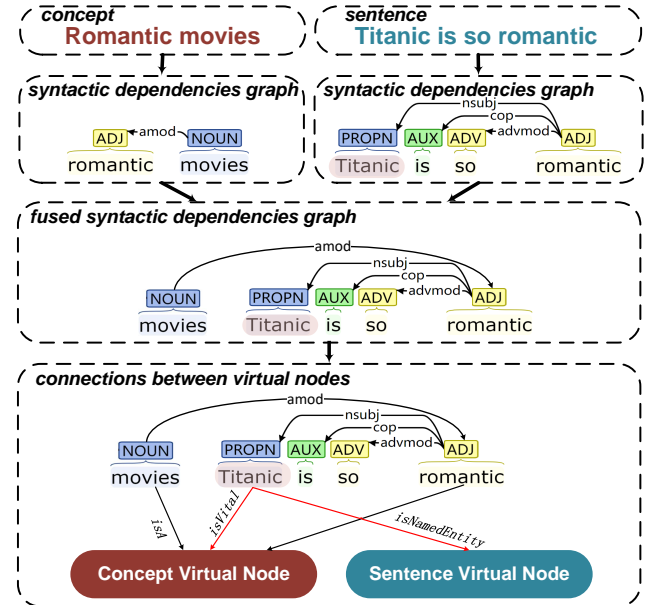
concept
Romantic movies

sentence
Titanic is so romantic

syntactic dependencies graph
ADJ amod NOUN
romantic movies

syntactic dependencies graph
nsubj
cop
advmod
PROPN AUX ADV ADJ
Titanic is so romantic

fused syntactic dependencies graph
amod
nsubj
cop
advmod
NOUN PROPN AUX ADV ADJ
movies Titanic is so romantic

connections between virtual nodes
amod
nsubj
cop
advmod
NOUN PROPN AUX ADV ADJ
movies Titanic is so romantic
isA
isVital
isNamedEntity
Concept Virtual Node
Sentence Virtual Node